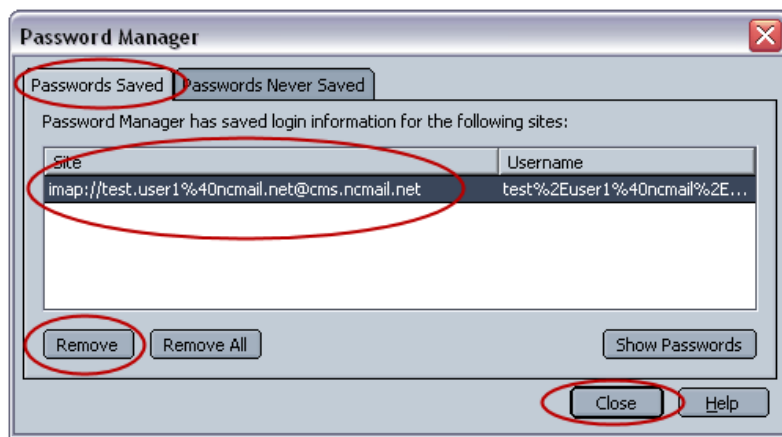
Password Manager

Passwords Saved | Passwords Never Saved

Password Manager has saved login information for the following sites:

| Site | Username |
|---|---|
| imap://test.user1%40ncmail.net@cms.ncmail.net | test%2Euser1%40ncmail%2E... |

Remove | Remove All | Show Passwords

Close | Help